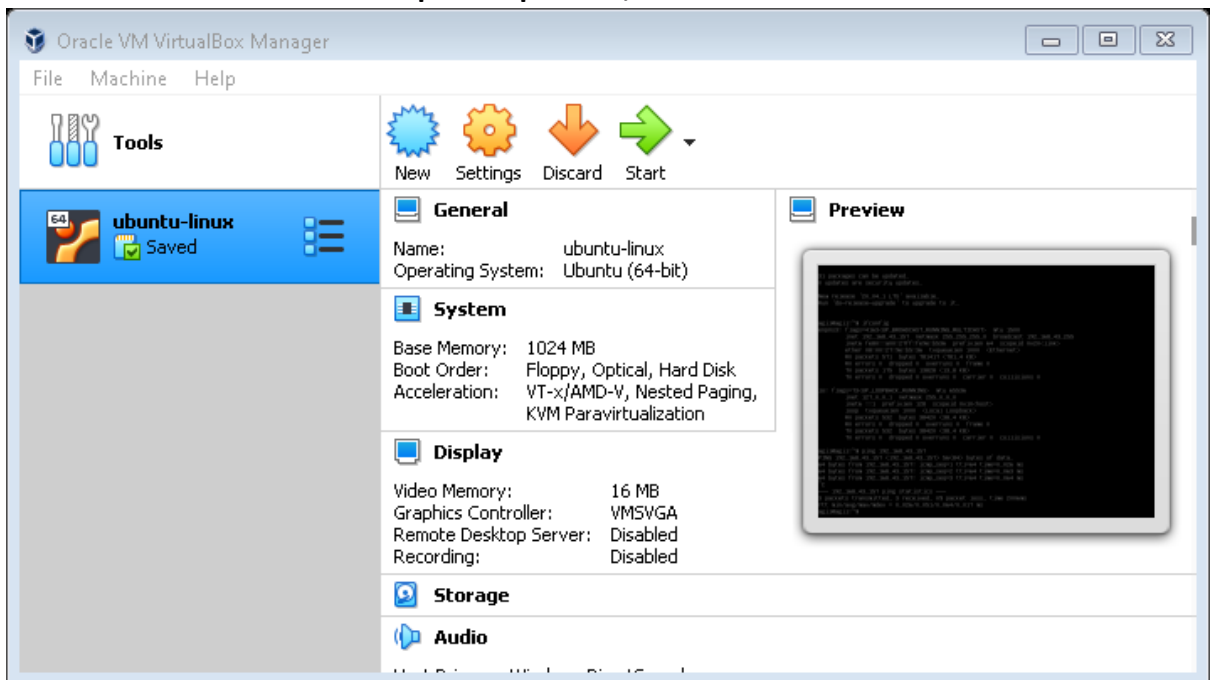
Oracle VM VirtualBox Manager

File Machine Help

Tools

New Settings Discard Start

64

ubuntu-linux
Saved

General

Name: ubuntu-linux
Operating System: Ubuntu (64-bit)

System

Base Memory: 1024 MB
Boot Order: Floppy, Optical, Hard Disk
Acceleration: VT-x/AMD-V, Nested Paging, KVM Paravirtualization

Display

Video Memory: 16 MB
Graphics Controller: VMSVGA
Remote Desktop Server: Disabled
Recording: Disabled

Storage

Audio

Preview

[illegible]